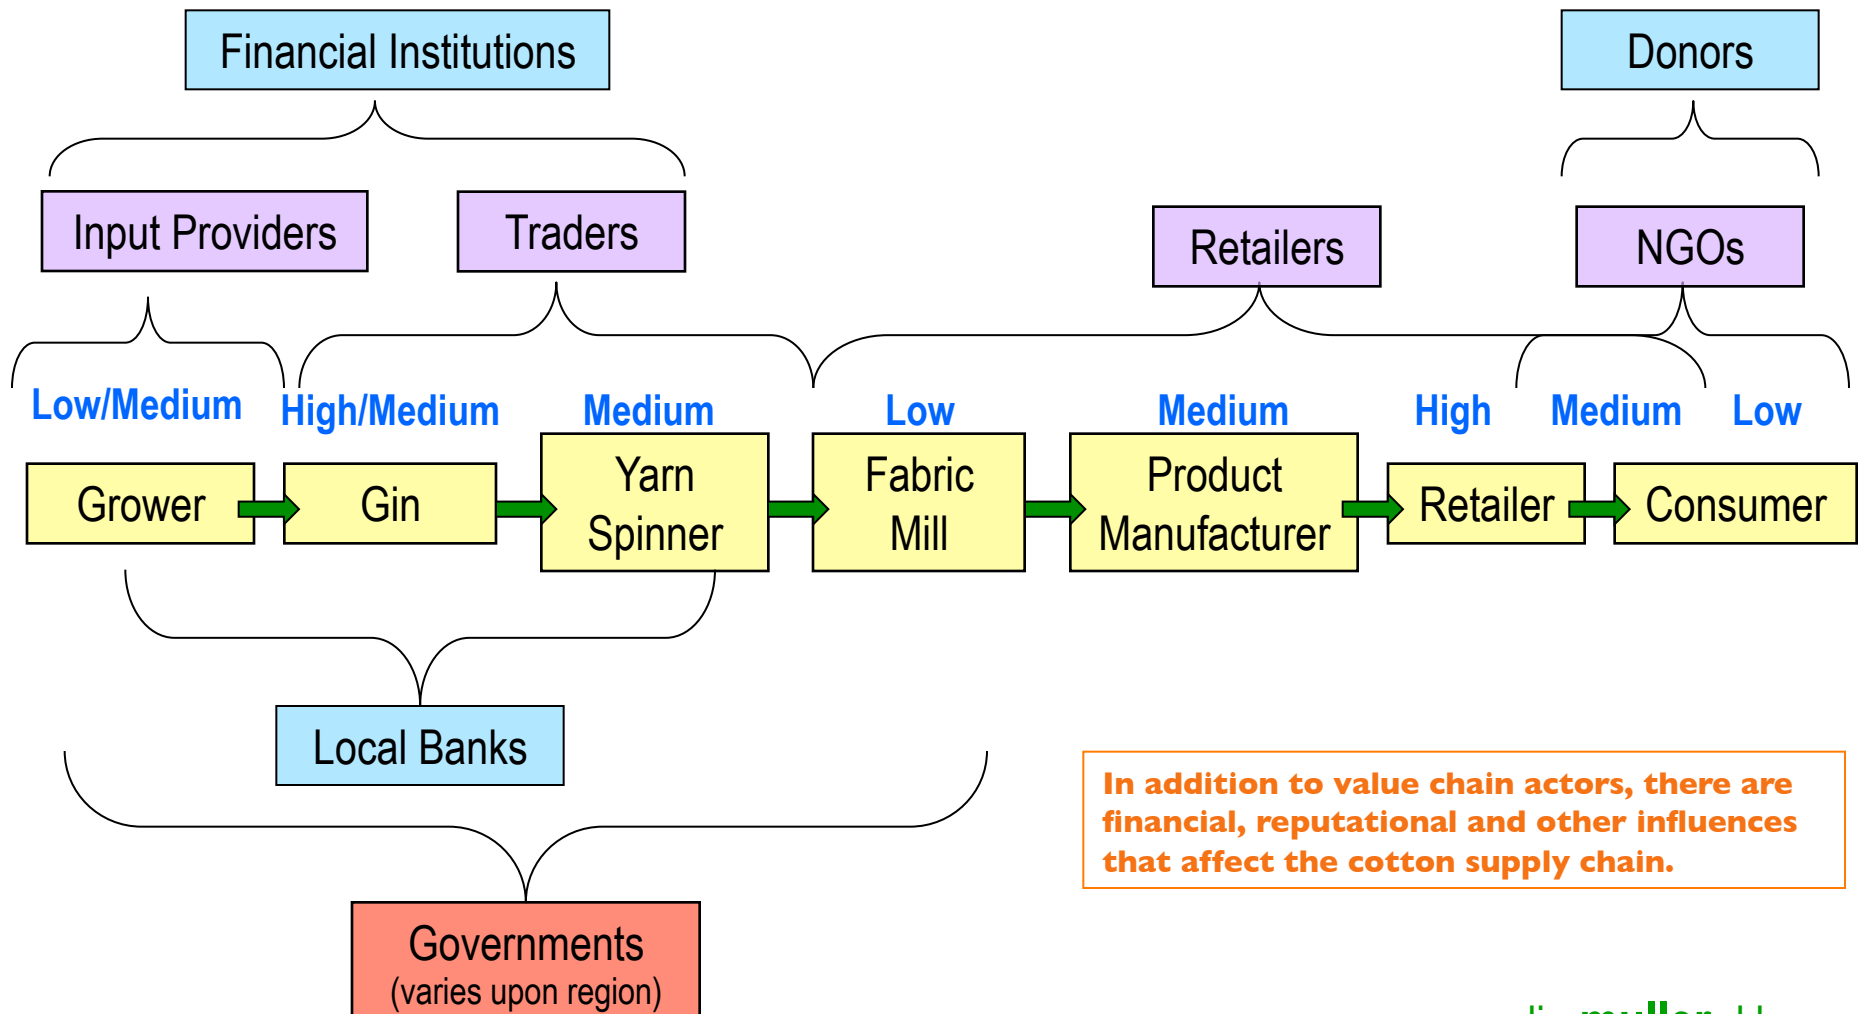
Financial Institutions

Donors

Input Providers

Traders

Retailers

NGOs

Low/Medium

High/Medium

Medium

Low

Medium

High

Medium

Low

Grower

Gin

Yarn Spinner

Fabric Mill

Product Manufacturer

Retailer

Consumer

Local Banks

In addition to value chain actors, there are financial, reputational and other influences that affect the cotton supply chain.

Governments
(varies upon region)

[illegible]